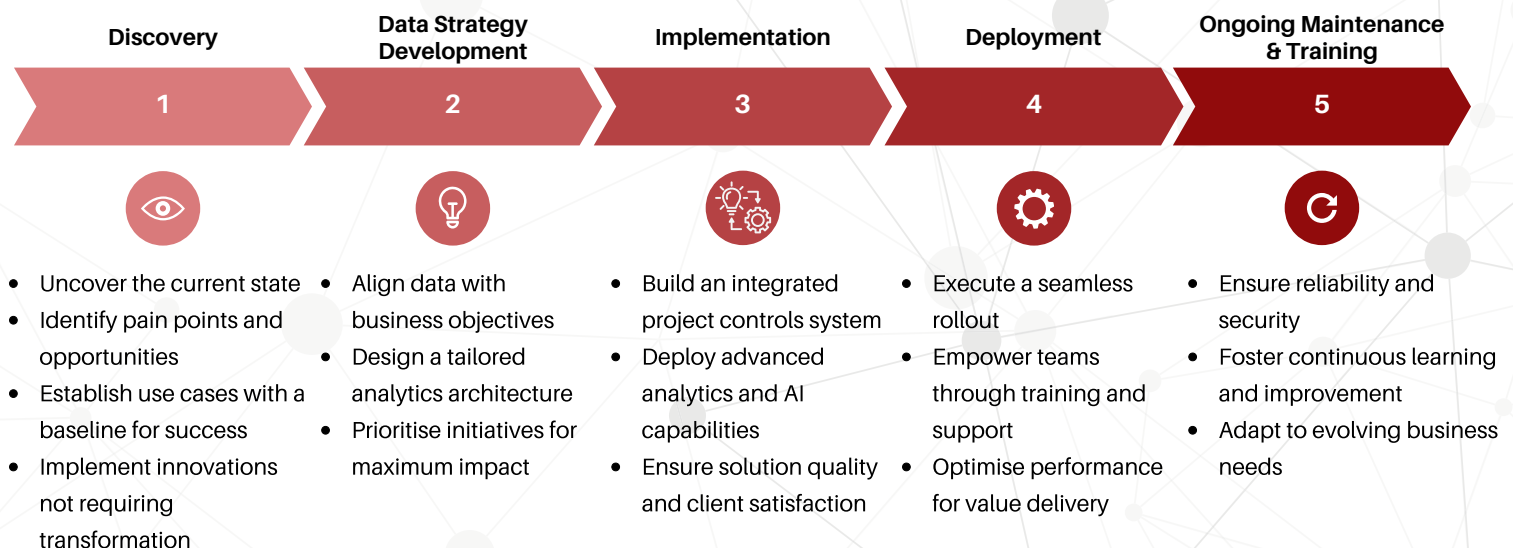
Discovery

1

- Uncover the current state
- Identify pain points and opportunities
- Establish use cases with a baseline for success
- Implement innovations not requiring transformation

Data Strategy Development

2

- Align data with business objectives
- Design a tailored analytics architecture
- Prioritise initiatives for maximum impact

Implementation

3

- Build an integrated project controls system
- Deploy advanced analytics and AI capabilities
- Ensure solution quality and client satisfaction

Deployment

4

- Execute a seamless rollout
- Empower teams through training and support
- Optimise performance for value delivery

Ongoing Maintenance & Training

5

- Ensure reliability and security
- Foster continuous learning and improvement
- Adapt to evolving business needs